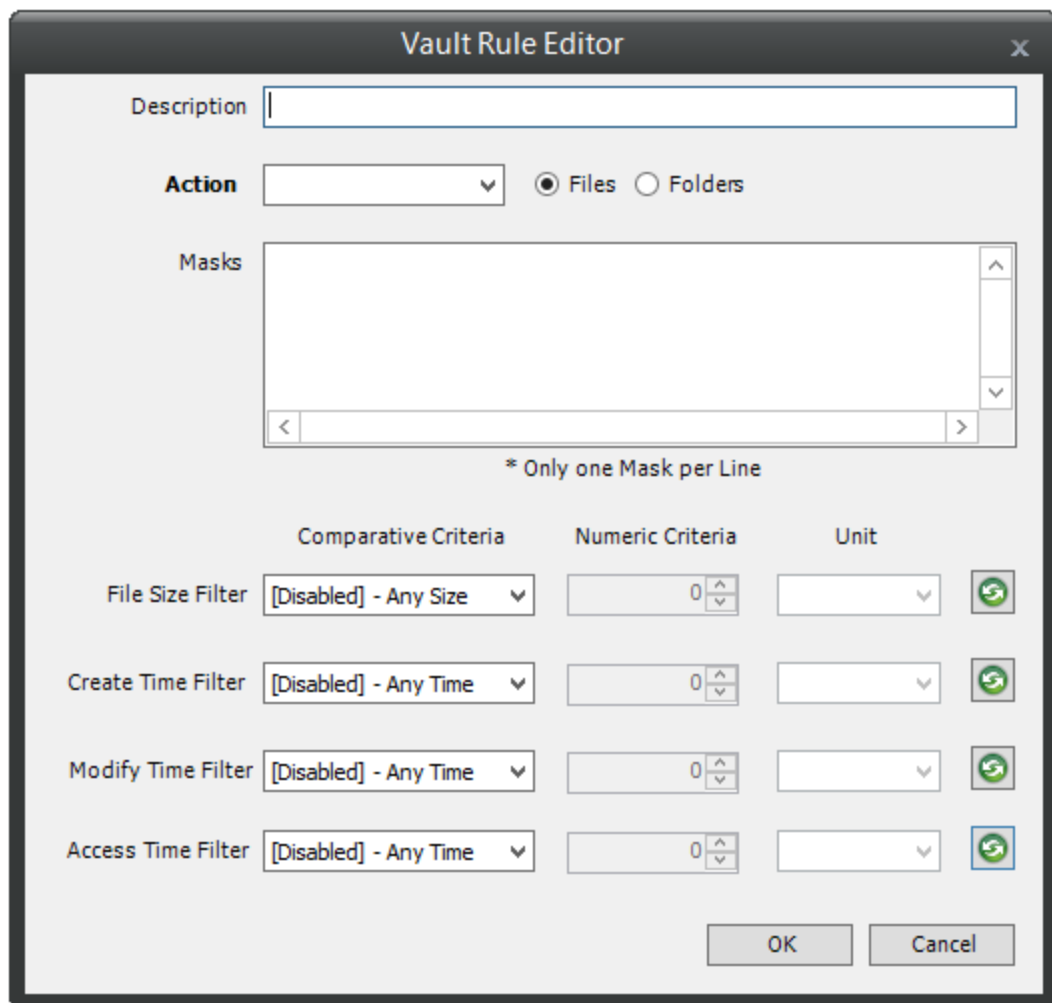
Vault Rule Editor
x

Description

Action
Files
Folders

Masks

* Only one Mask per Line

Comparative Criteria
Numeric Criteria
Unit

File Size Filter
[Disabled] - Any Size
0

Create Time Filter
[Disabled] - Any Time
0

Modify Time Filter
[Disabled] - Any Time
0

Access Time Filter
[Disabled] - Any Time
0

OK
Cancel